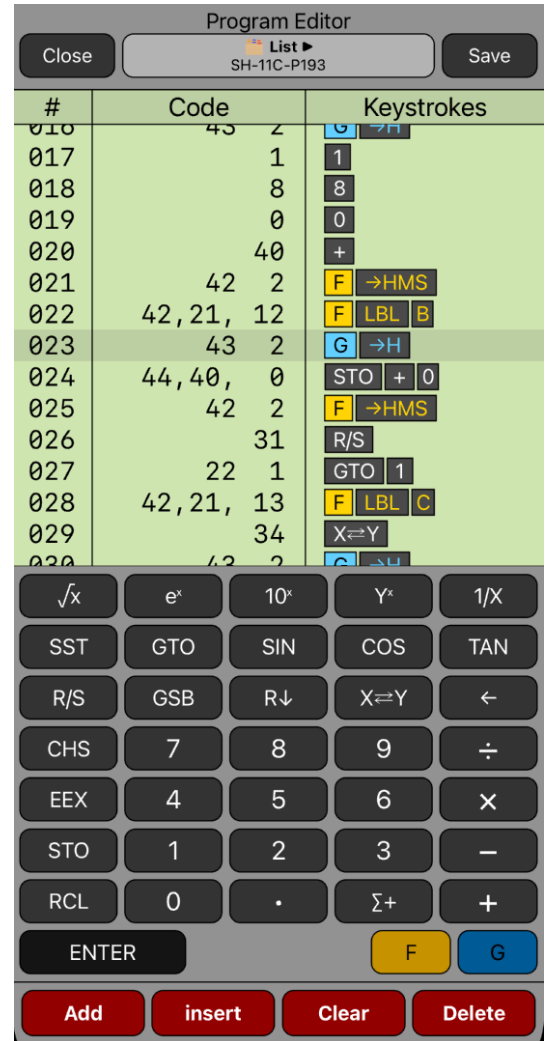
Program Editor

Close

List ▶
SH-11C-P193

Save

| # | Code | Keystrokes |
|---|---|---|
| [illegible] | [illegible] | G →H |
| 017 | 1 | 1 |
| 018 | 8 | 8 |
| 019 | 0 | 0 |
| 020 | 40 | + |
| 021 | 42 2 | F →HMS |
| 022 | 42,21, 12 | F LBL B |
| 023 | 43 2 | G →H |
| 024 | 44,40, 0 | STO + 0 |
| 025 | 42 2 | F →HMS |
| 026 | 31 | R/S |
| 027 | 22 1 | GTO 1 |
| 028 | 42,21, 13 | F LBL C |
| 029 | 34 | X⇄Y |
| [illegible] | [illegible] | G →H |

$\sqrt{x}$ $e^x$ $10^x$ $Y^x$ 1/X

SST GTO SIN COS TAN

R/S GSB R↓ X⇄Y ←

CHS 7 8 9 ÷

EEX 4 5 6 ×

STO 1 2 3 −

RCL 0 • Σ+ +

ENTER F G

Add insert Clear Delete